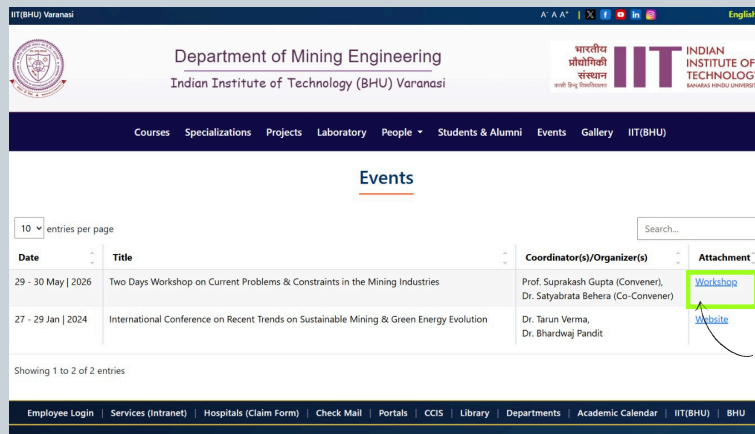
IIT(BHU) Varanasi

A⁻ A A⁺ | English

Department of Mining Engineering

Indian Institute of Technology (BHU) Varanasi

भारतीय प्रौद्योगिकी संस्थान काशी हिन्दू विश्वविद्यालय IIT INDIAN INSTITUTE OF TECHNOLOGY BANARAS HINDU UNIVERSITY

Courses Specializations Projects Laboratory People Students & Alumni Events Gallery IIT(BHU)

Events

10 entries per page

Search...

| Date | Title | Coordinator(s)/Organizer(s) | Attachment |
|---|---|---|---|
| 29 - 30 May \| 2026 | Two Days Workshop on Current Problems & Constraints in the Mining Industries | Prof. Suprakash Gupta (Convener), Dr. Satyabrata Behera (Co-Convener) | Workshop |
| 27 - 29 Jan \| 2024 | International Conference on Recent Trends on Sustainable Mining & Green Energy Evolution | Dr. Tarun Verma, Dr. Bhardwaj Pandit | Website |

Showing 1 to 2 of 2 entries

Employee Login | Services (Intranet) | Hospitals (Claim Form) | Check Mail | Portals | CCIS | Library | Departments | Academic Calendar | IIT(BHU) | BHU